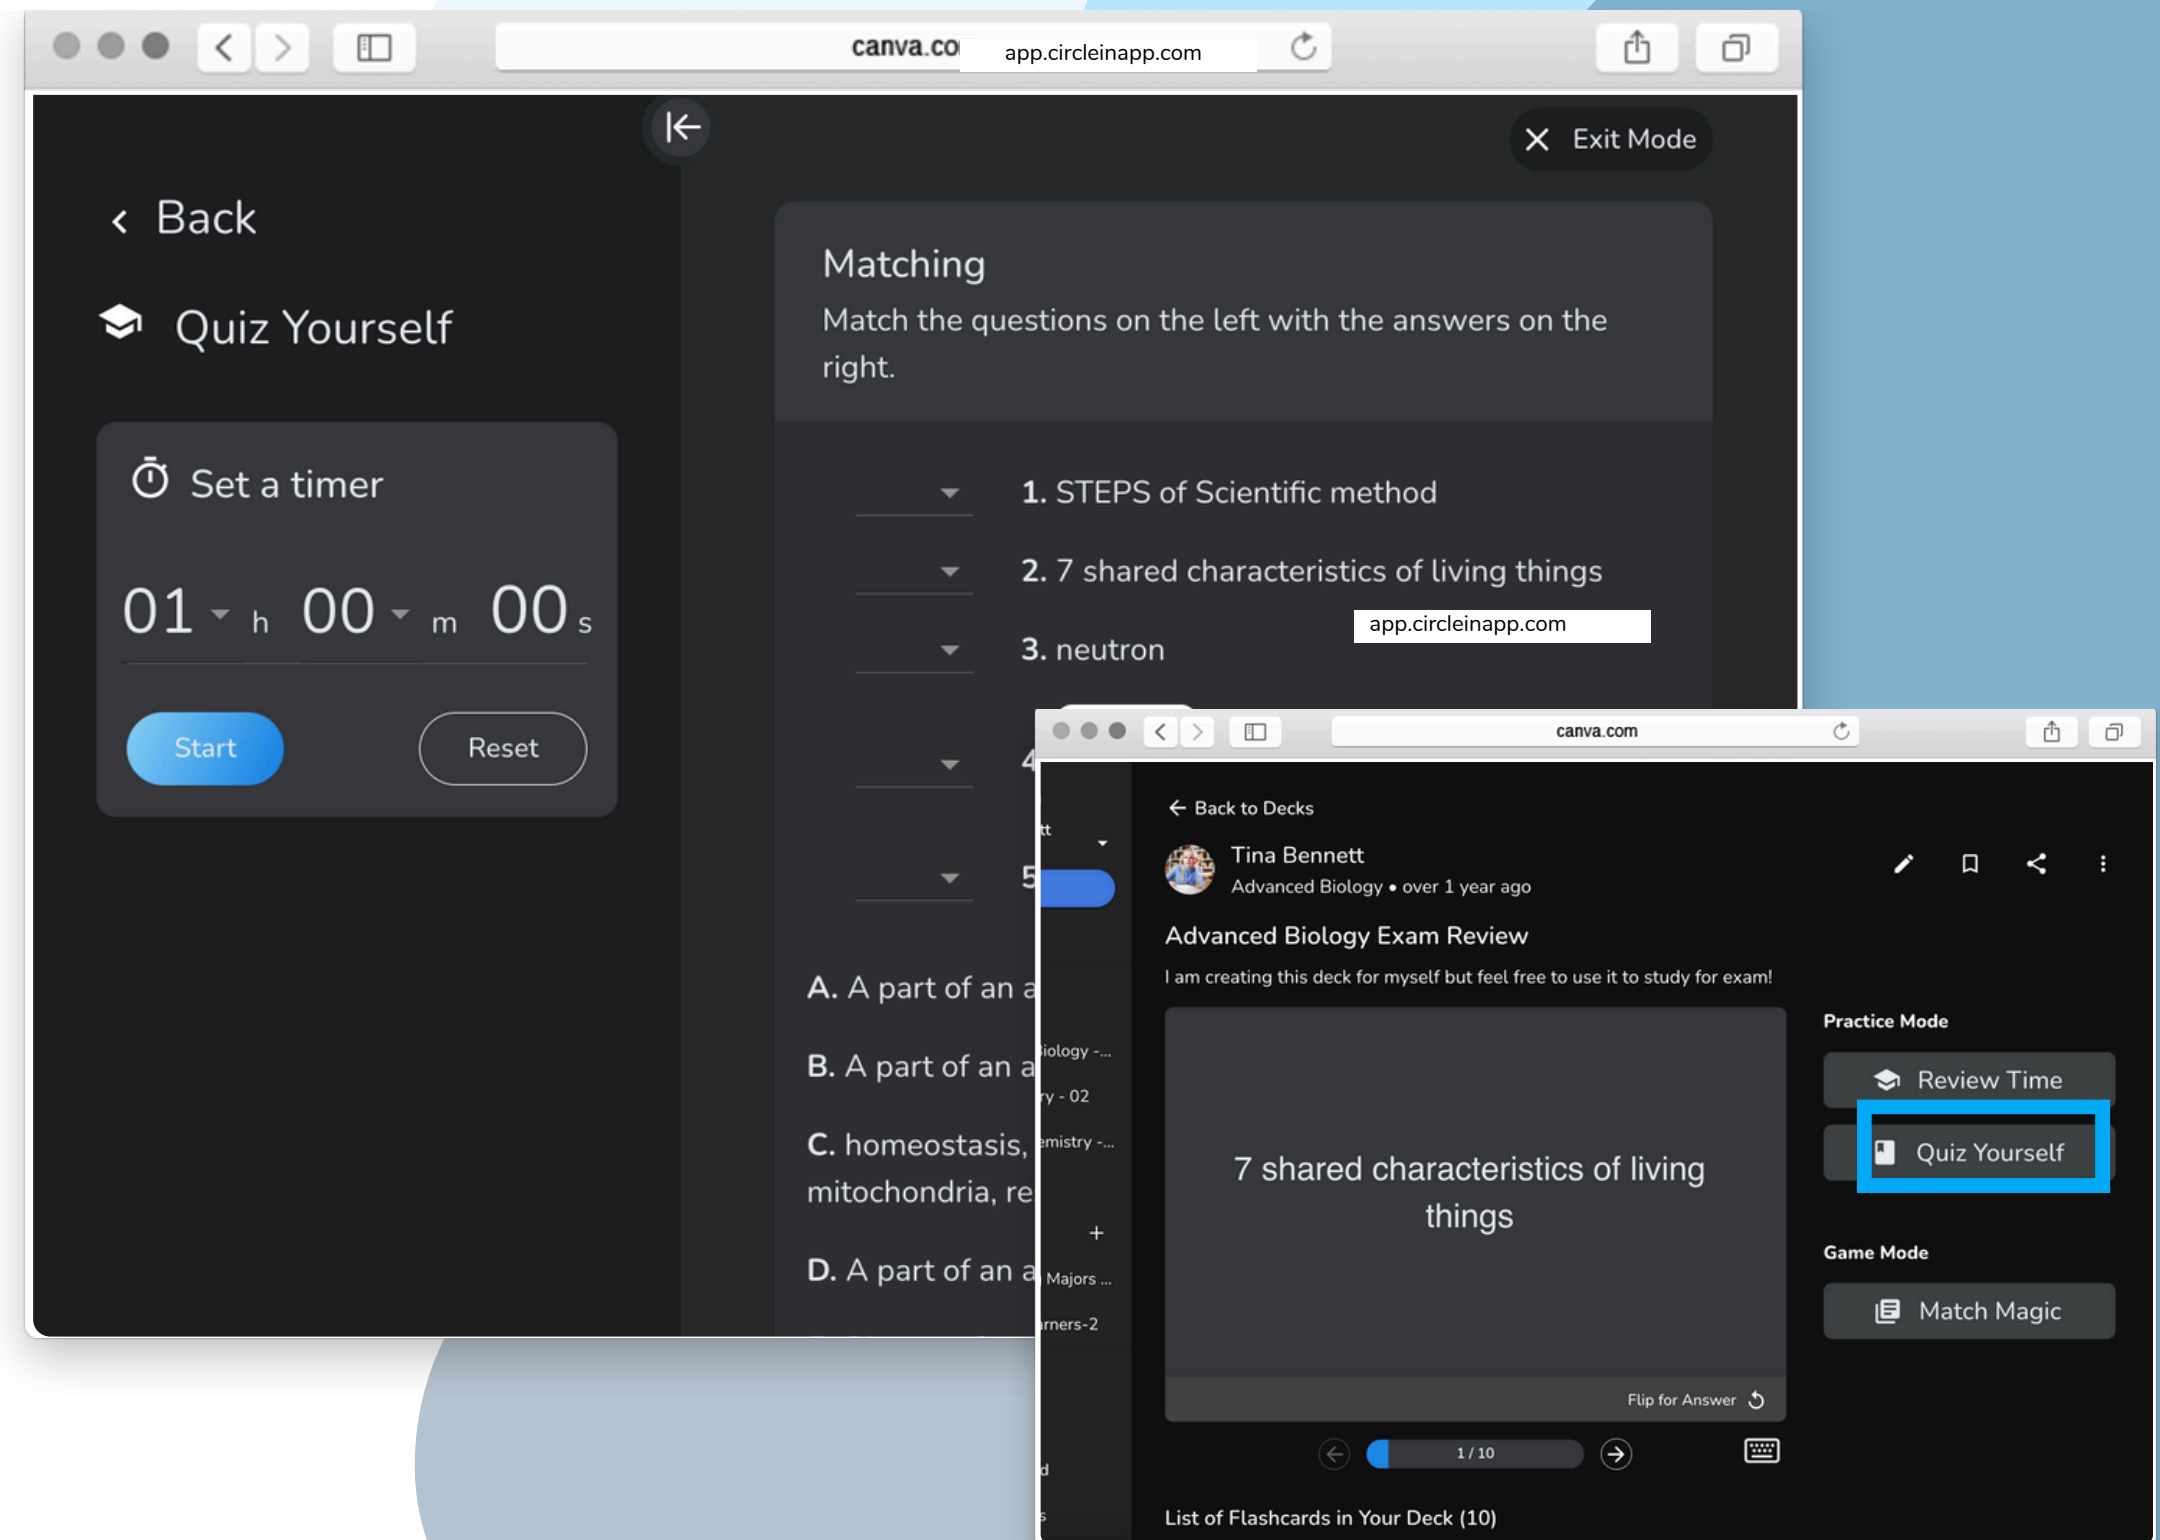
canva.co app.circleinapp.com

Exit Mode

Back

Quiz Yourself

Set a timer

01 h 00 m 00 s

Start

Reset

Matching

Match the questions on the left with the answers on the right.

1. STEPS of Scientific method

2. 7 shared characteristics of living things

3. neutron

app.circleinapp.com

4

5

A. A part of an a

B. A part of an a

C. homeostasis, mitochondria, re

D. A part of an a

canva.com

Back to Decks

Tina Bennett

Advanced Biology • over 1 year ago

Advanced Biology Exam Review

I am creating this deck for myself but feel free to use it to study for exam!

7 shared characteristics of living things

Flip for Answer

1 / 10

Practice Mode

Review Time

Quiz Yourself

Game Mode

Match Magic

List of Flashcards in Your Deck (10)

tt

iology -...

ry - 02

emistry -...

Majors ...

rners-2